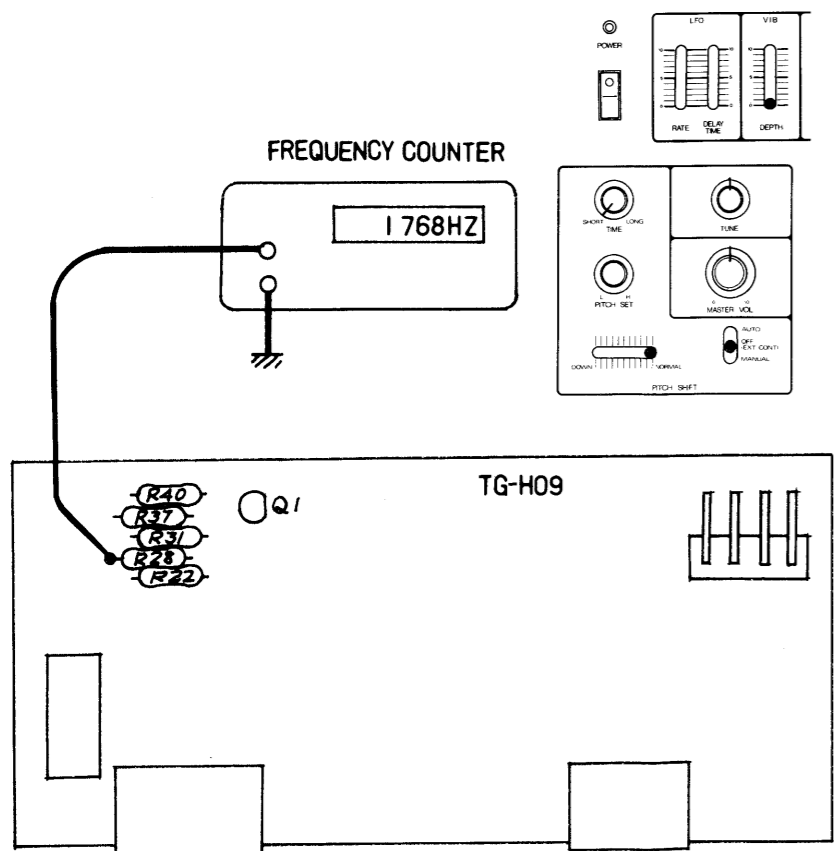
POWER

LFO

VIB

10
5
0

10
5
0

10
5
0

RATE

DELAY TIME

DEPTH

FREQUENCY COUNTER

1768HZ

SHORT LONG
TIME

TUNE

L H
PITCH SET

0 10
MASTER VOL

AUTO
OFF
EXT CONT
MANUAL

DOWN NORMAL
PITCH SHIFT

TG-H09

R40
R37
R31
R28
R22

Q1